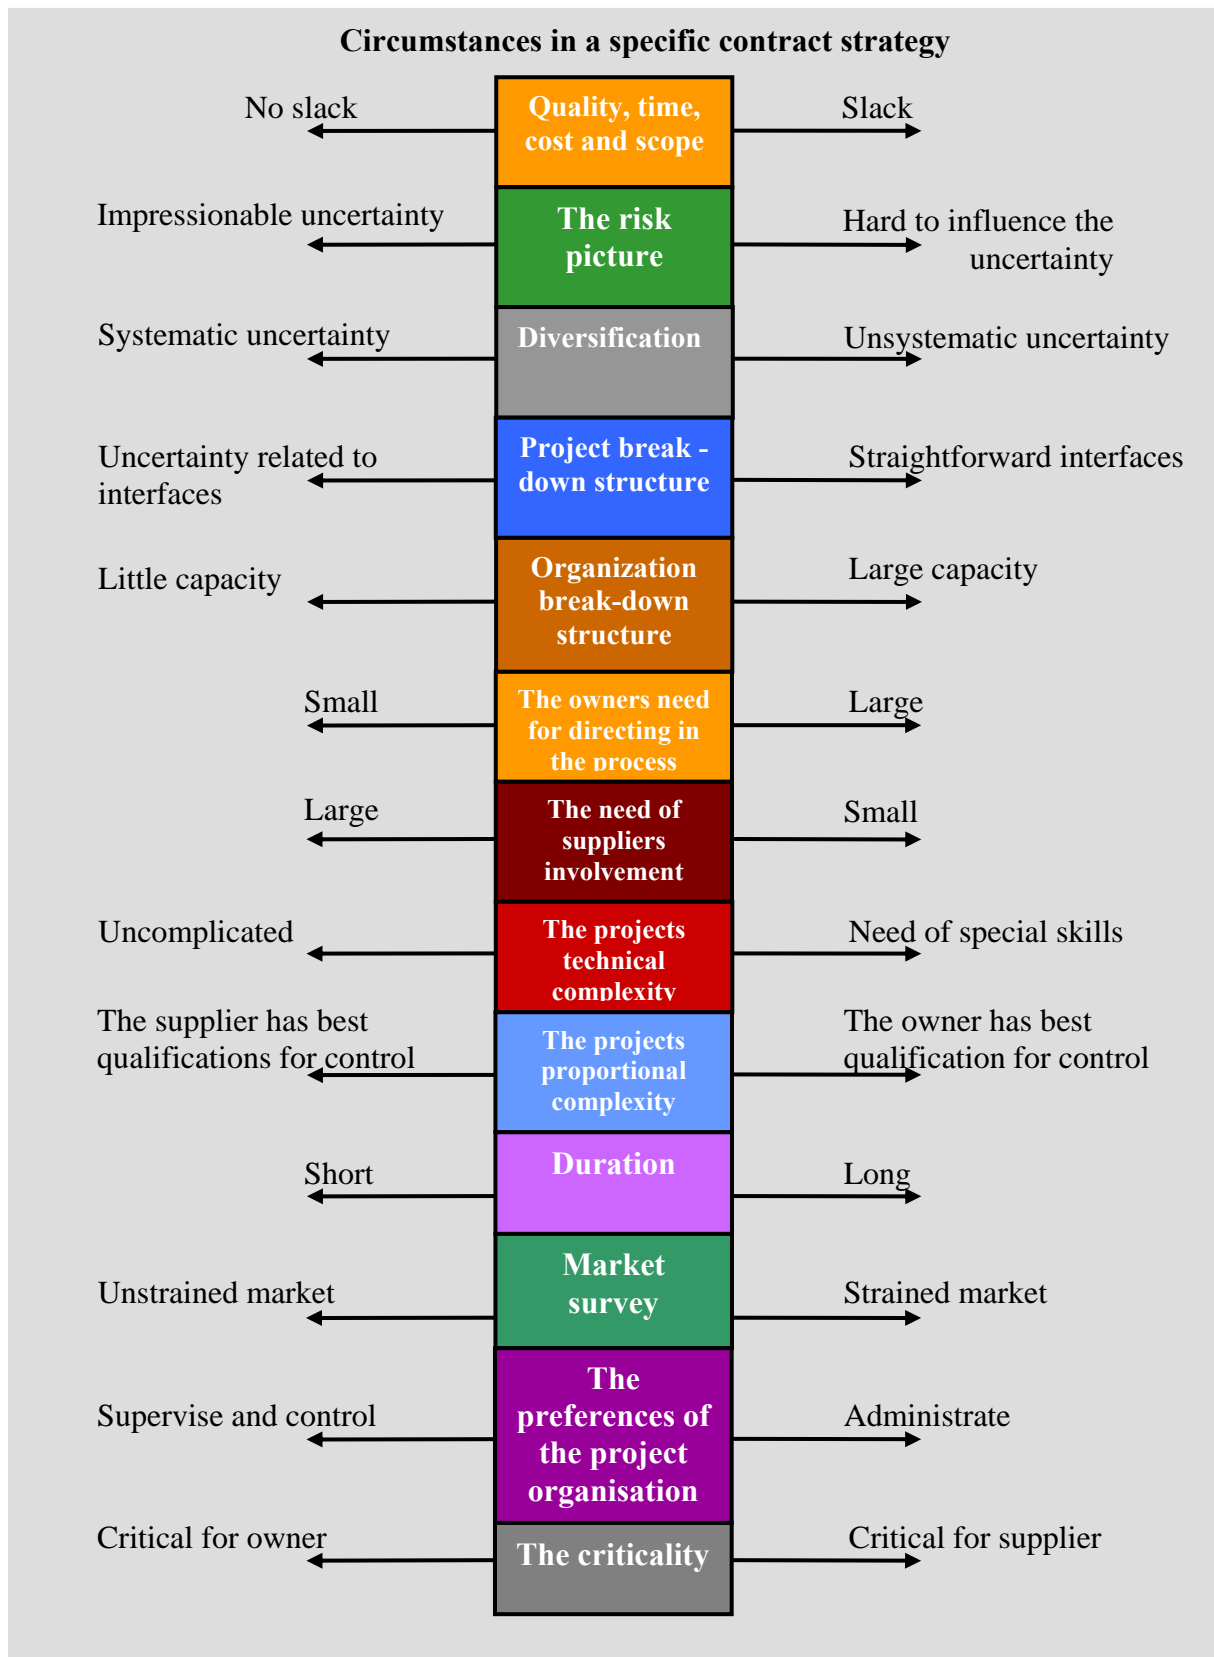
Circumstances in a specific contract strategy

No slack | Quality, time, cost and scope | Slack

Impressionable uncertainty | The risk picture | Hard to influence the uncertainty

Systematic uncertainty | Diversification | Unsystematic uncertainty

Uncertainty related to interfaces | Project break - down structure | Straightforward interfaces

Little capacity | Organization break-down structure | Large capacity

Small | The owners need for directing in the process | Large

Large | The need of suppliers involvement | Small

Uncomplicated | The projects technical complexity | Need of special skills

The supplier has best qualifications for control | The projects proportional complexity | The owner has best qualification for control

Short | Duration | Long

Unstrained market | Market survey | Strained market

Supervise and control | The preferences of the project organisation | Administrate

Critical for owner | The criticality | Critical for supplier